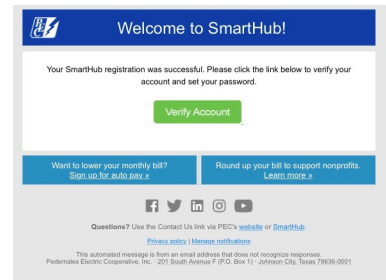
PEC

Welcome to SmartHub!

Your SmartHub registration was successful. Please click the link below to verify your account and set your password.

Verify Account

Want to lower your monthly bill?
Sign up for auto pay »

Round up your bill to support nonprofits.
Learn more »

Questions? Use the Contact Us link via PEC's website or SmartHub.

Privacy policy | Manage notifications

This automated message is from an email address that does not recognize responses.
Pedernales Electric Cooperative, Inc. · 201 South Avenue F (P.O. Box 1) · Johnson City, Texas 78636-0001